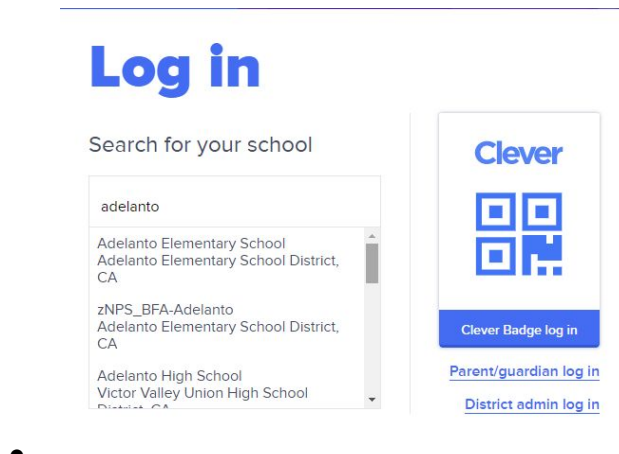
Log in

Search for your school

adelanto

Adelanto Elementary School
Adelanto Elementary School District, CA

zNPS_BFA-Adelanto
Adelanto Elementary School District, CA

Adelanto High School
Victor Valley Union High School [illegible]

Clever

Clever Badge log in

Parent/guardian log in

District admin log in